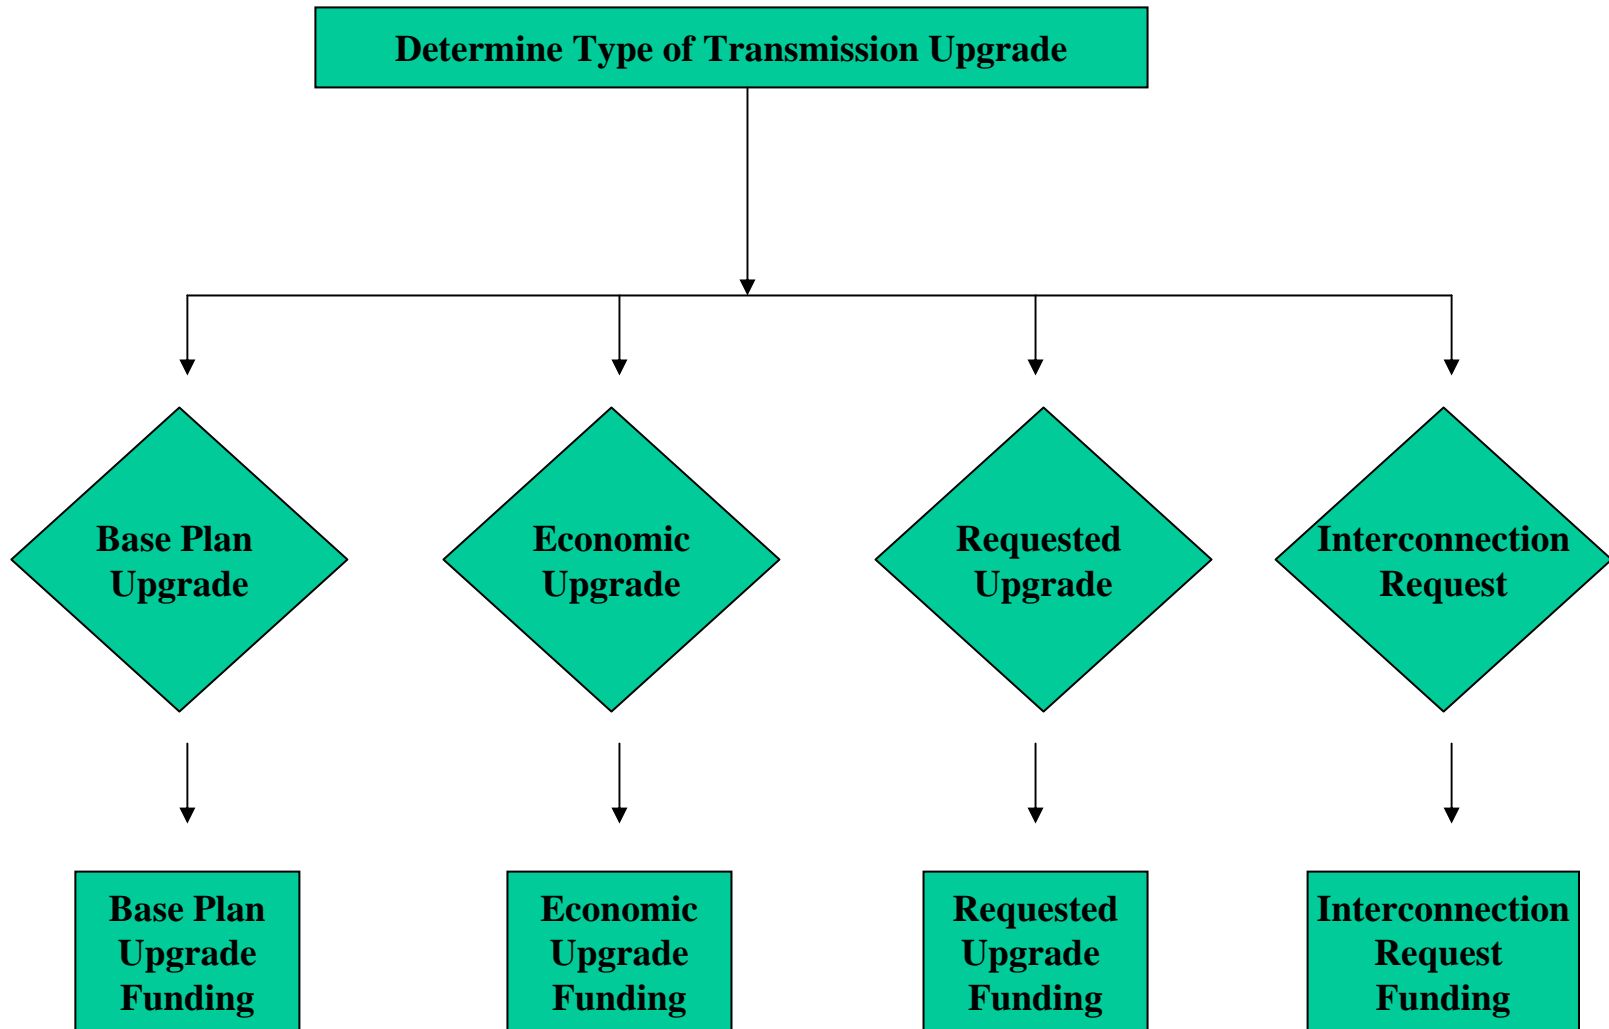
Determine Type of Transmission Upgrade

Base Plan Upgrade

Economic Upgrade

Requested Upgrade

Interconnection Request

Base Plan Upgrade Funding

Economic Upgrade Funding

Requested Upgrade Funding

Interconnection Request Funding